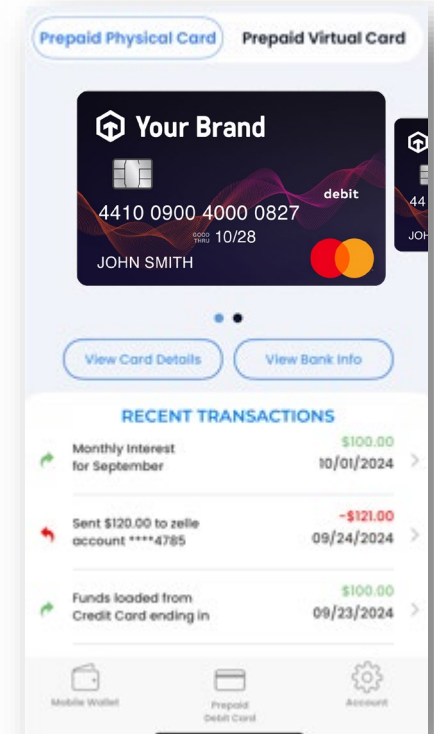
Prepaid Physical Card
Prepaid Virtual Card

Your Brand
debit
4410 0900 4000 0827
GOOD THRU 10/28
JOHN SMITH

44
JOH

View Card Details
View Bank Info

RECENT TRANSACTIONS

Monthly Interest for September
$100.00
10/01/2024

Sent $120.00 to zelle account ****4785
-$121.00
09/24/2024

Funds loaded from Credit Card ending in
$100.00
09/23/2024

Mobile Wallet
Prepaid Debit Card
Account